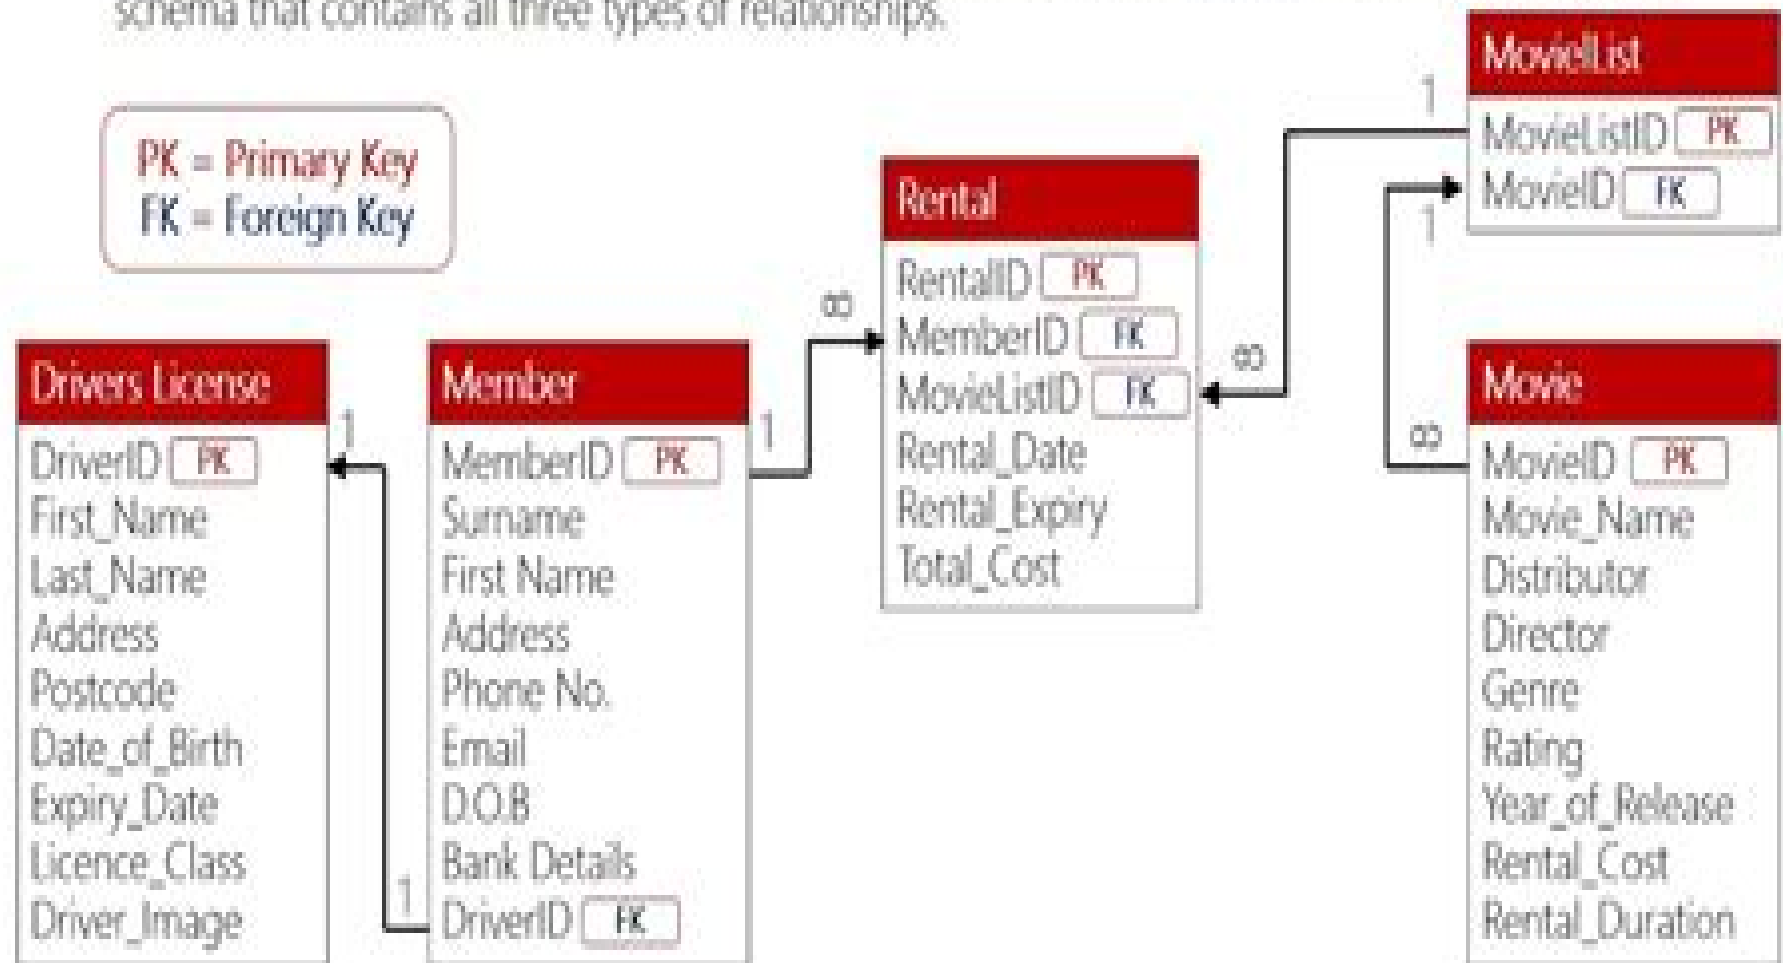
schema that contains all three types of relationships.

PK = Primary Key
FK = Foreign Key

Drivers License
DriverID PK
First_Name
Last_Name
Address
Postcode
Date_of_Birth
Expiry_Date
Licence_Class
Driver_Image

Member
MemberID PK
Surname
First Name
Address
Phone No.
Email
D.O.B
Bank Details
DriverID FK

Rental
RentalID PK
MemberID FK
MovieListID FK
Rental_Date
Rental_Expiry
Total_Cost

MovieList
MovieListID PK
MovieID FK

Movie
MovieID PK
Movie_Name
Distributor
Director
Genre
Rating
Year_of_Release
Rental_Cost
Rental_Duration

1
1
1
∞
1
∞
1
1
∞